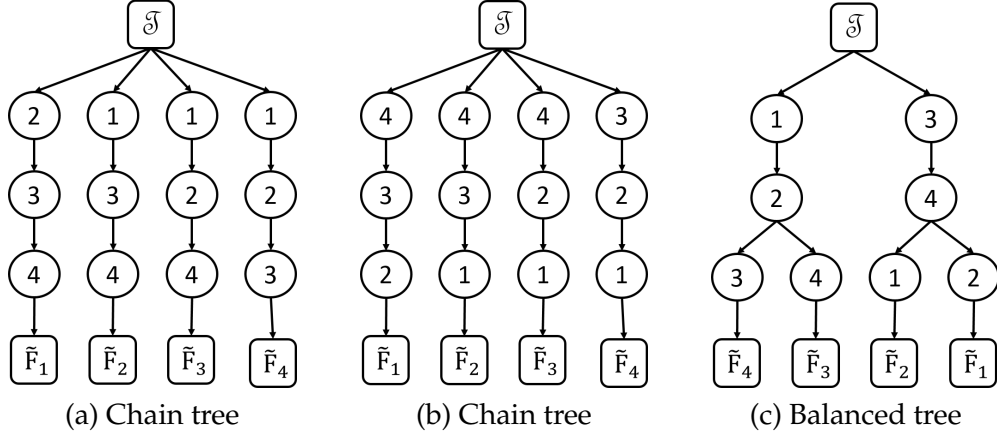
$\mathfrak{T}$

2 1 1 1

3 3 2 2

4 4 4 3

$\tilde{F}_1$ $\tilde{F}_2$ $\tilde{F}_3$ $\tilde{F}_4$

(a) Chain tree

$\mathfrak{T}$

4 4 4 3

3 3 2 2

2 1 1 1

$\tilde{F}_1$ $\tilde{F}_2$ $\tilde{F}_3$ $\tilde{F}_4$

(b) Chain tree

$\mathfrak{T}$

1 3

2 4

3 4 1 2

$\tilde{F}_4$ $\tilde{F}_3$ $\tilde{F}_2$ $\tilde{F}_1$

(c) Balanced tree